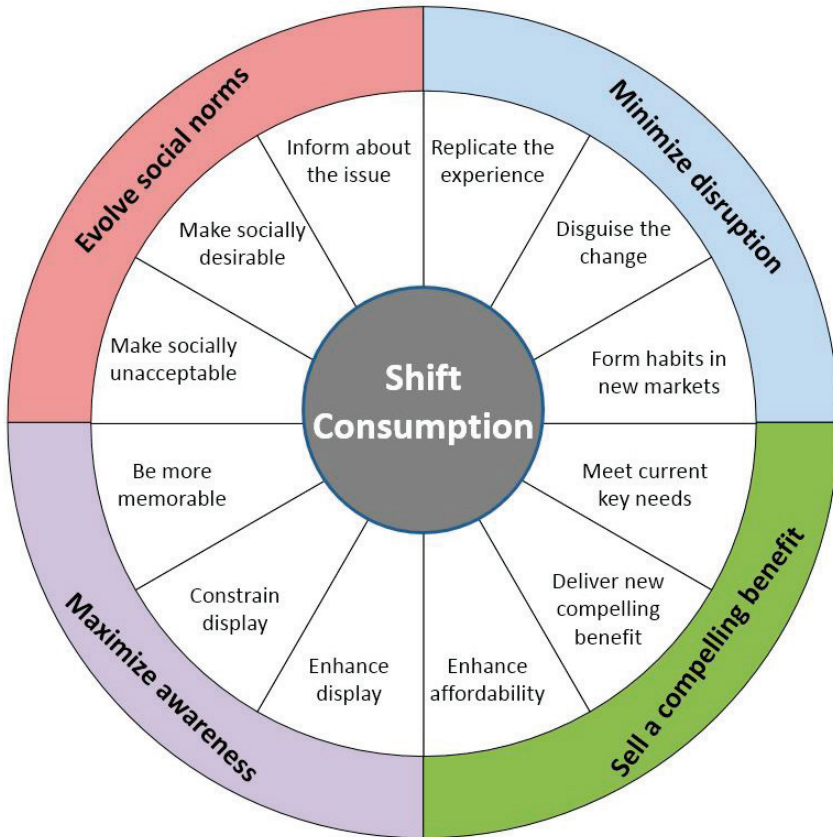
Evolve social norms

Inform about the issue

Make socially desirable

Make socially unacceptable

Minimize disruption

Replicate the experience

Disguise the change

Form habits in new markets

Shift Consumption

Be more memorable

Constrain display

Enhance display

Maximize awareness

Meet current key needs

Deliver new compelling benefit

Enhance affordability

Sell a compelling benefit